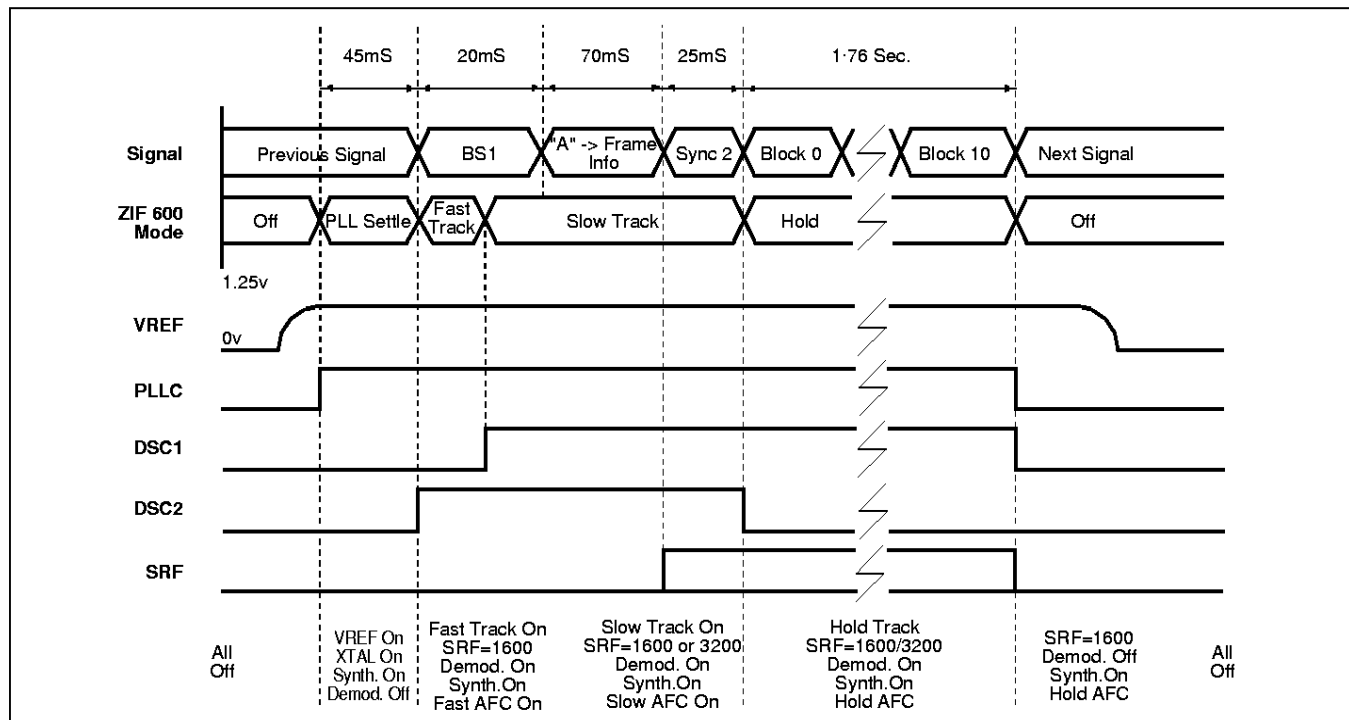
45mS 20mS 70mS 25mS 1·76 Sec.

Signal: Previous Signal | BS1 | "A" -> Frame Info | Sync 2 | Block 0 | Block 10 | Next Signal

ZIF 600 Mode: Off | PLL Settle | Fast Track | Slow Track | Hold | Off

1.25v

VREF

0v

PLLC

DSC1

DSC2

SRF

All Off

VREF On
XTAL On
Synth. On
Demod. Off

Fast Track On
SRF=1600
Demod. On
Synth.On
Fast AFC On

Slow Track On
SRF=1600 or 3200
Demod. On
Synth.On
Slow AFC On

Hold Track
SRF=1600/3200
Demod. On
Synth.On
Hold AFC

SRF=1600
Demod. Off
Synth.On
Hold AFC

All Off